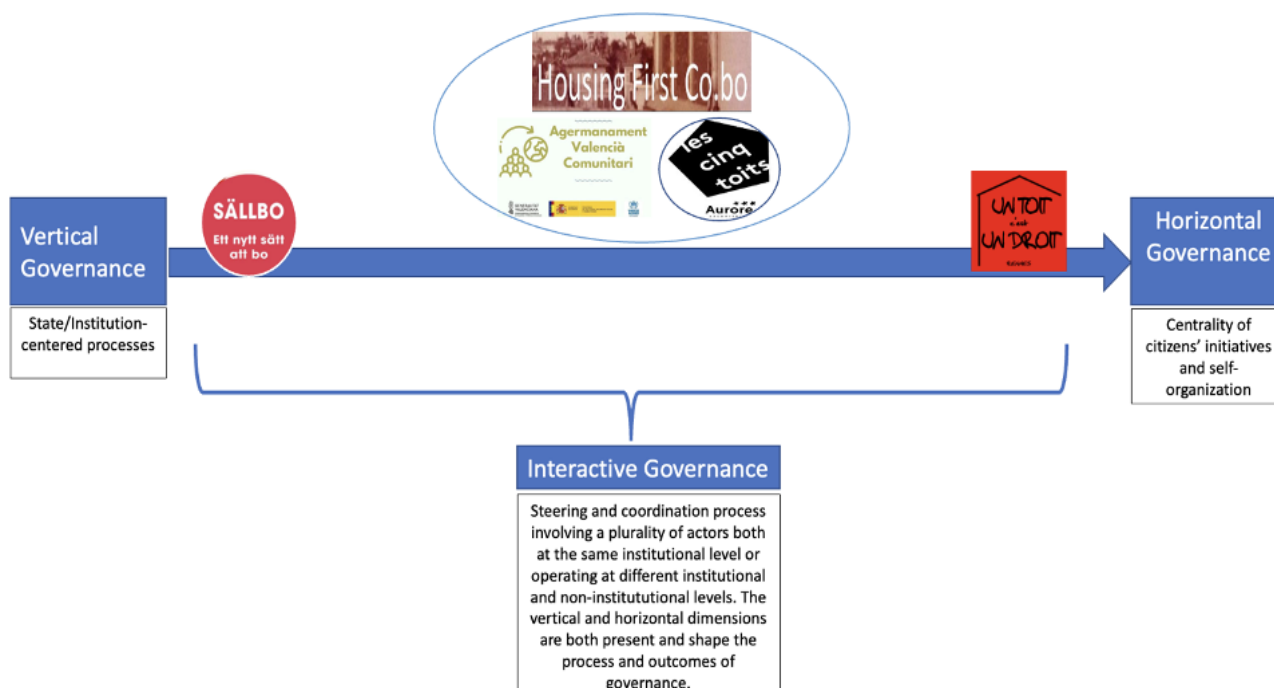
Housing First Co.bo

Agermanament Valencià Comunitari

les cinq toits

Auroré

Vertical Governance

State/Institution-centered processes

SÄLLBO

Ett nytt sätt att bo

UN TOIT c'est UN DROIT

Horizontal Governance

Centrality of citizens' initiatives and self-organization

Interactive Governance

Steering and coordination process involving a plurality of actors both at the same institutional level or operating at different institutional and non-institututional levels. The vertical and horizontal dimensions are both present and shape the process and outcomes of governance.